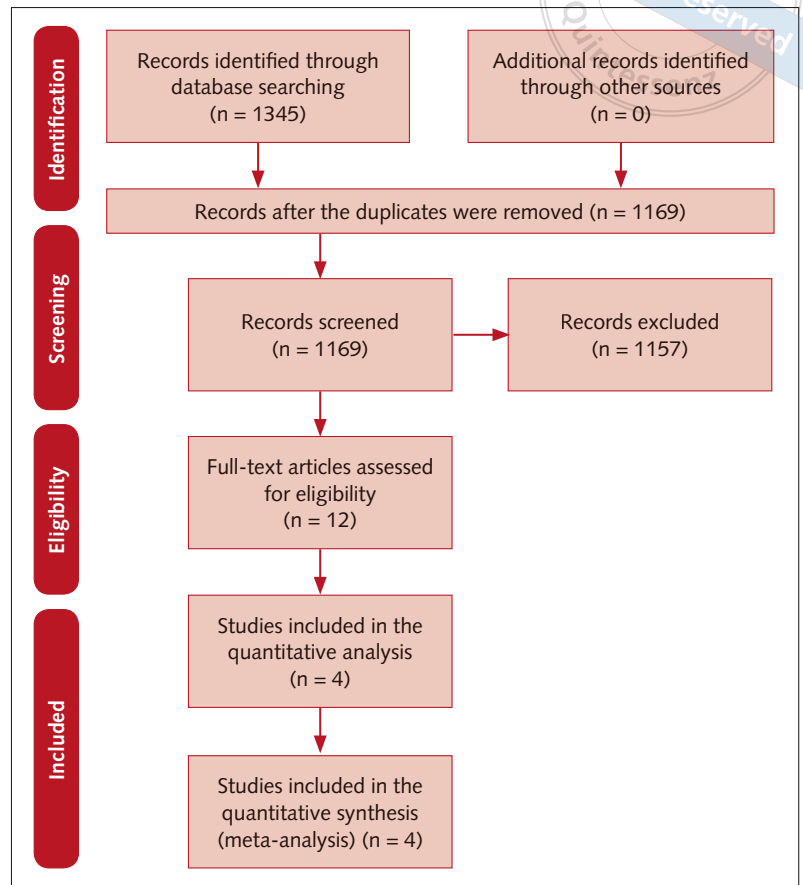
Identification

Records identified through database searching (n = 1345)

Additional records identified through other sources (n = 0)

Records after the duplicates were removed (n = 1169)

Screening

Records screened (n = 1169)

Records excluded (n = 1157)

Eligibility

Full-text articles assessed for eligibility (n = 12)

Included

Studies included in the quantitative analysis (n = 4)

Studies included in the quantitative synthesis (meta-analysis) (n = 4)

Quintessenz
served